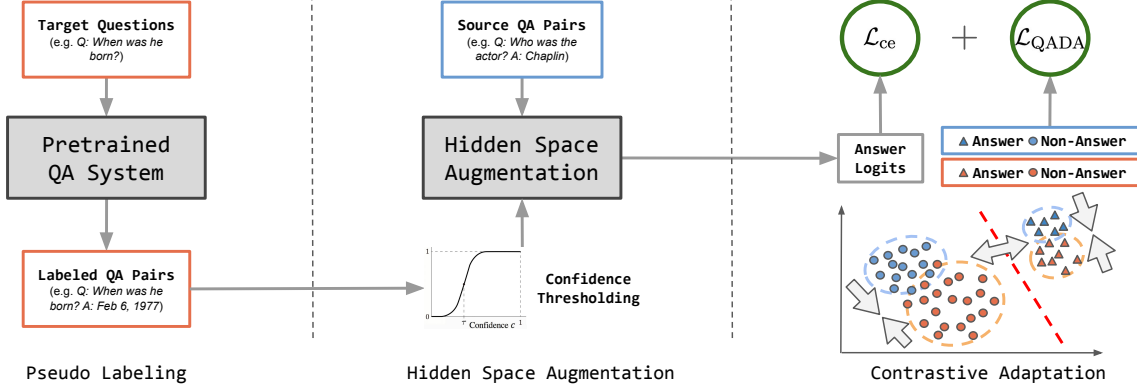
Target Questions
(e.g. Q: When was he born?)

Pretrained QA System

Labeled QA Pairs
(e.g. Q: When was he born? A: Feb 6, 1977)

Pseudo Labeling

Source QA Pairs
(e.g. Q: Who was the actor? A: Chaplin)

Hidden Space Augmentation

1
0
τ Confidence $c$ 1

Confidence Thresholding

Hidden Space Augmentation

$\mathcal{L}_{\text{ce}}$ + $\mathcal{L}_{\text{QADA}}$

Answer Logits

Answer Non-Answer

Answer Non-Answer

Contrastive Adaptation